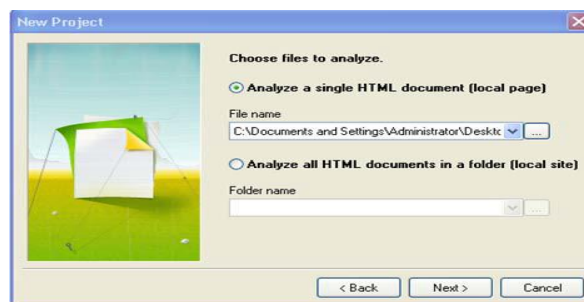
New Project

Choose files to analyze.

Analyze a single HTML document (local page)

File name

C:\Documents and Settings\Administrator\Deskto

...

Analyze all HTML documents in a folder (local site)

Folder name

...

< Back

Next >

Cancel